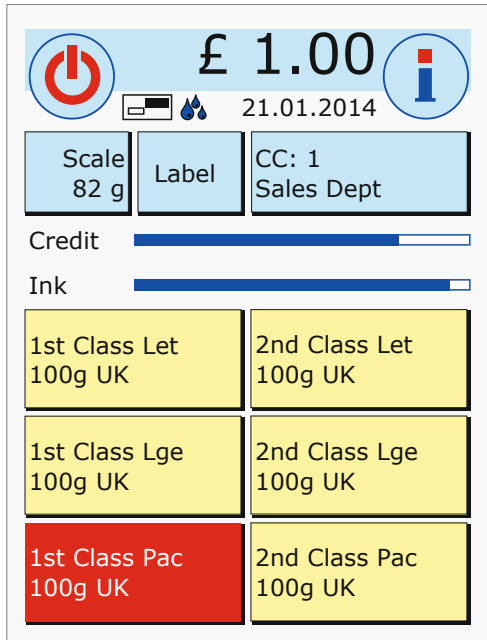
£ 1.00

i

21.01.2014

Scale
82 g

Label

CC: 1
Sales Dept

Credit

Ink

1st Class Let
100g UK

2nd Class Let
100g UK

1st Class Lge
100g UK

2nd Class Lge
100g UK

1st Class Pac
100g UK

2nd Class Pac
100g UK